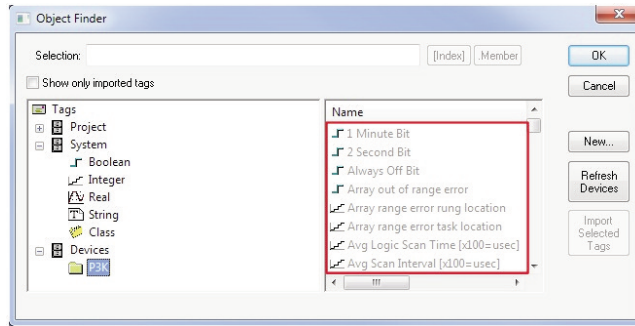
Object Finder

Selection:

[Index] .Member

Show only imported tags

Tags
Project
System
Boolean
Integer
Real
String
Class
Devices
P3K

Name
1 Minute Bit
2 Second Bit
Always Off Bit
Array out of range error
Array range error rung location
Array range error task location
Avg Logic Scan Time [x100=usec]
Avg Scan Interval [x100=usec]

OK
Cancel
New...
Refresh Devices
Import Selected Tags